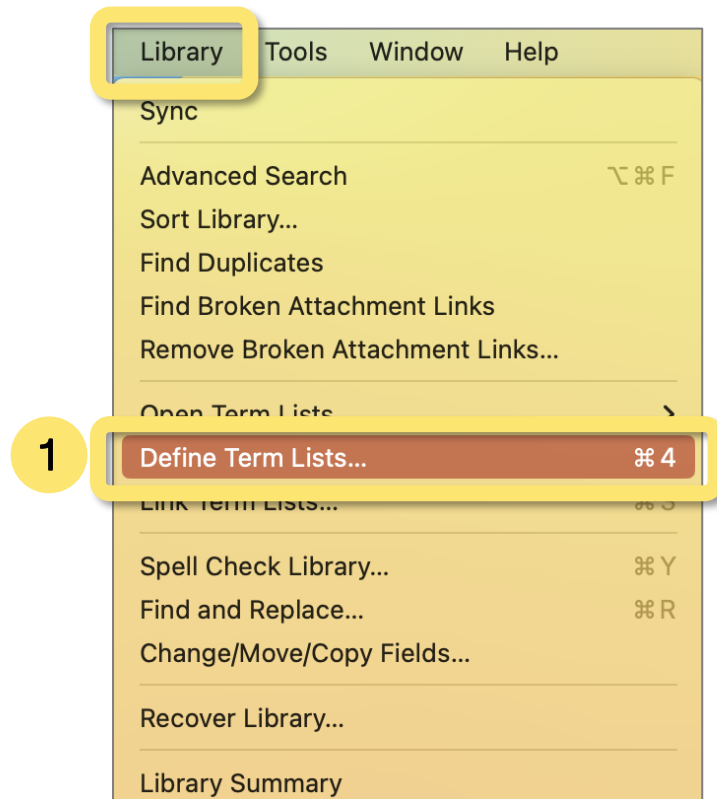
Library Tools Window Help

Sync

Advanced Search ⌥⌘F
Sort Library...
Find Duplicates
Find Broken Attachment Links
Remove Broken Attachment Links...

Open Term Lists >
1
Define Term Lists... ⌘4
Link Term Lists... ⌘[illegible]

Spell Check Library... ⌘Y
Find and Replace... ⌘R
Change/Move/Copy Fields...

Recover Library...

Library Summary